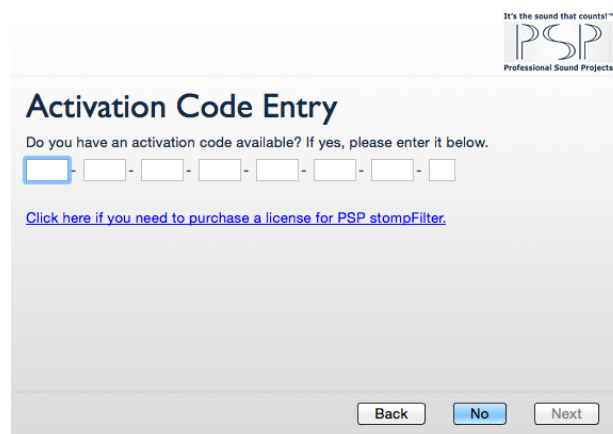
It's the sound that counts!™
PSP
Professional Sound Projects

Activation Code Entry

Do you have an activation code available? If yes, please enter it below.

- - - - - - -

Click here if you need to purchase a license for PSP stompFilter.

Back No Next